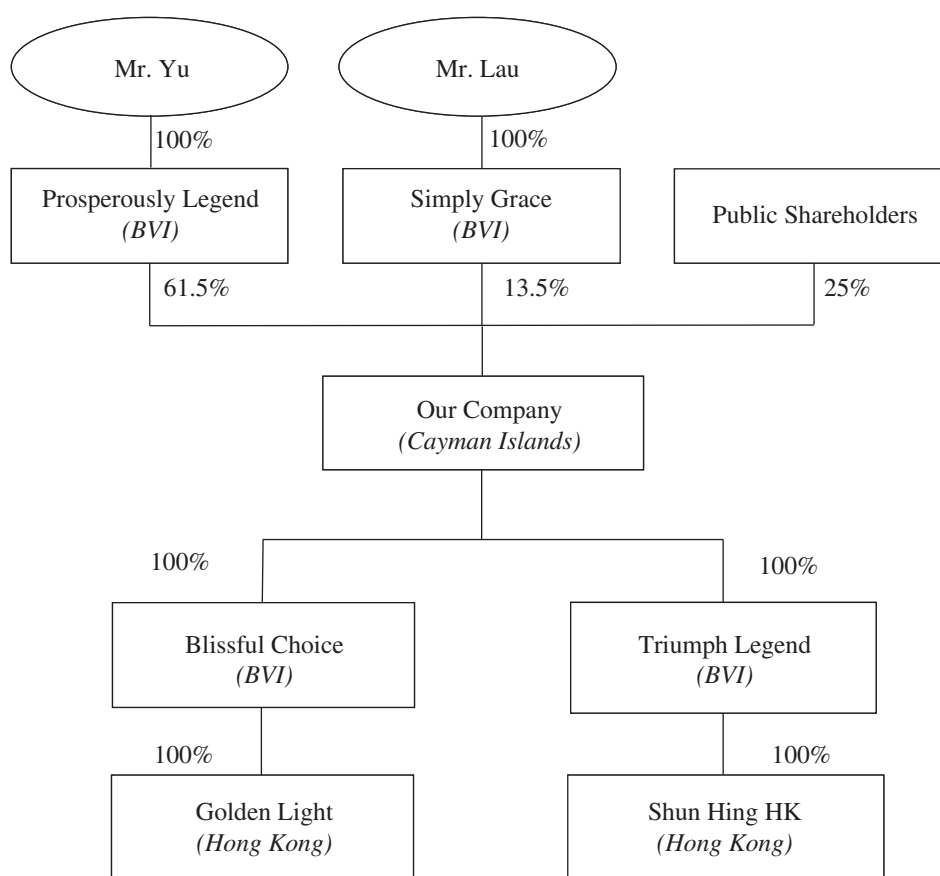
Mr. Yu

Mr. Lau

100%

100%

Prosperously Legend
*(BVI)*

Simply Grace
*(BVI)*

Public Shareholders

61.5%

13.5%

25%

Our Company
*(Cayman Islands)*

100%

100%

Blissful Choice
*(BVI)*

Triumph Legend
*(BVI)*

100%

100%

Golden Light
*(Hong Kong)*

Shun Hing HK
*(Hong Kong)*